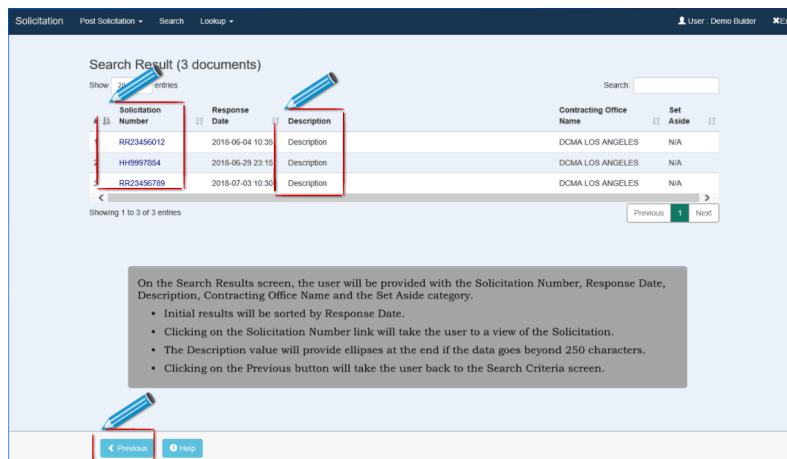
Solicitation Post Solicitation ▾ Search Lookup ▾ User : Demo Builder ✖E

Search Result (3 documents)

Show 20 entries Search:

| # | Solicitation Number | Response Date | Description | Contracting Office Name | Set Aside |
|---|---|---|---|---|---|
| 1 | RR23456012 | 2018-06-04 10:35 | Description | DCMA LOS ANGELES | N/A |
| 2 | HH9997854 | 2018-06-29 23:15 | Description | DCMA LOS ANGELES | N/A |
| 3 | RR23456789 | 2018-07-03 10:30 | Description | DCMA LOS ANGELES | N/A |

Showing 1 to 3 of 3 entries

Previous 1 Next

On the Search Results screen, the user will be provided with the Solicitation Number, Response Date, Description, Contracting Office Name and the Set Aside category.

- Initial results will be sorted by Response Date.
- Clicking on the Solicitation Number link will take the user to a view of the Solicitation.
- The Description value will provide ellipses at the end if the data goes beyond 250 characters.
- Clicking on the Previous button will take the user back to the Search Criteria screen.

Previous Help